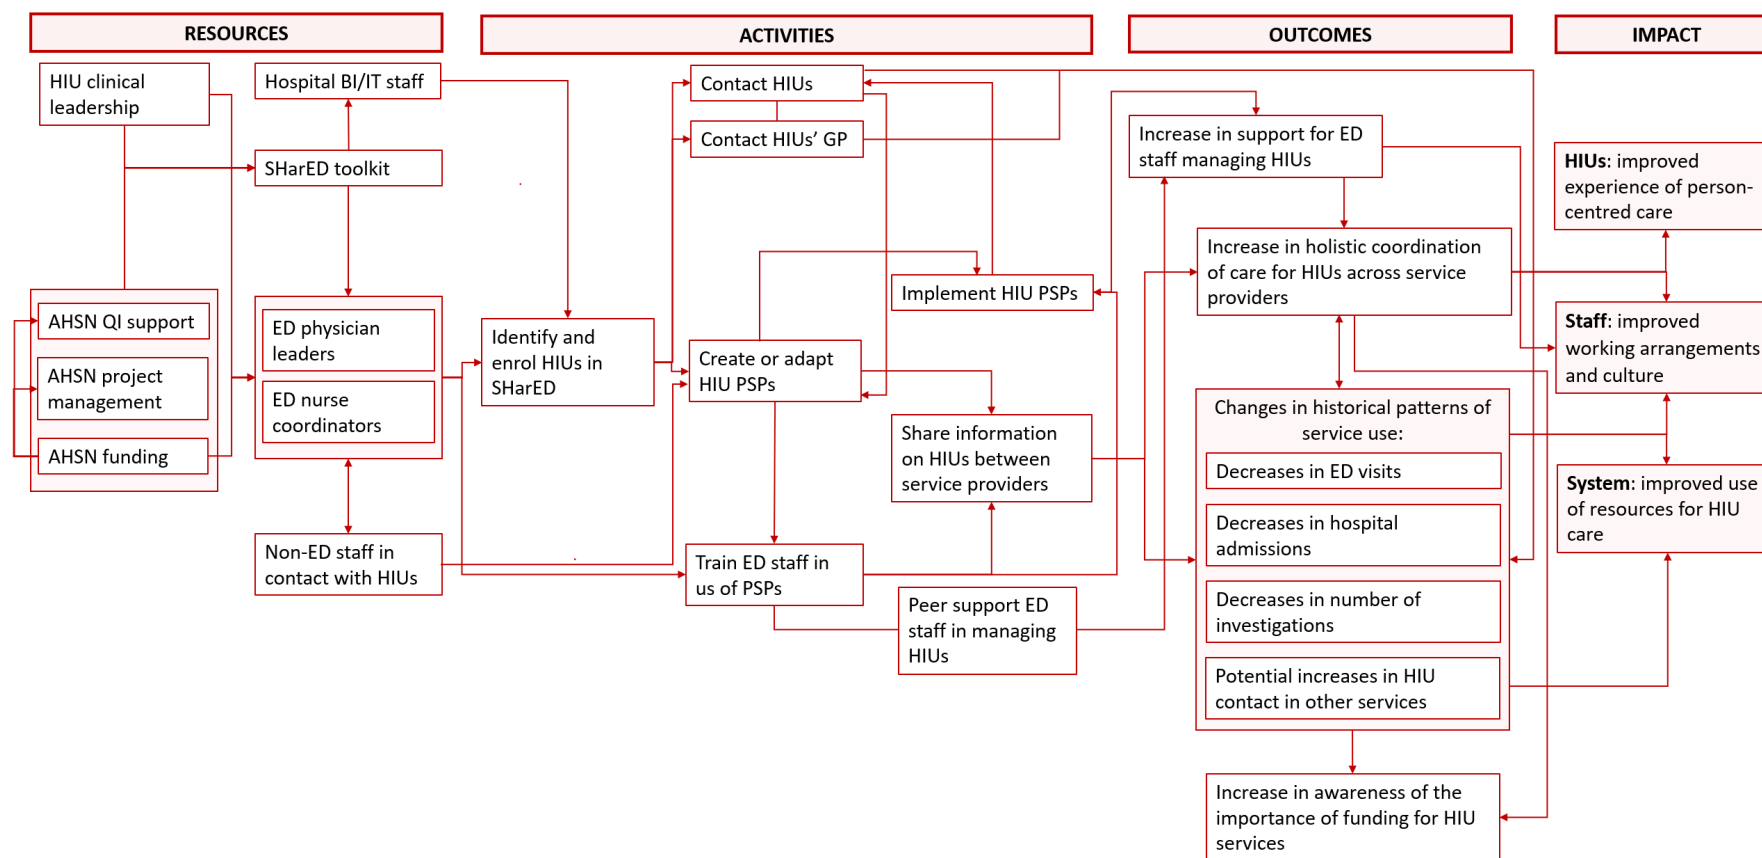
RESOURCES

ACTIVITIES

OUTCOMES

IMPACT

HIU clinical leadership

Hospital BI/IT staff

SHarED toolkit

AHSN QI support

AHSN project management

AHSN funding

ED physician leaders

ED nurse coordinators

Non-ED staff in contact with HIUs

Identify and enrol HIUs in SHarED

Contact HIUs

Contact HIUs' GP

Implement HIU PSPs

Create or adapt HIU PSPs

Share information on HIUs between service providers

Train ED staff in us of PSPs

Peer support ED staff in managing HIUs

Increase in support for ED staff managing HIUs

Increase in holistic coordination of care for HIUs across service providers

Changes in historical patterns of service use:

Decreases in ED visits

Decreases in hospital admissions

Decreases in number of investigations

Potential increases in HIU contact in other services

Increase in awareness of the importance of funding for HIU services

HIUs: improved experience of person-centred care

Staff: improved working arrangements and culture

System: improved use of resources for HIU care